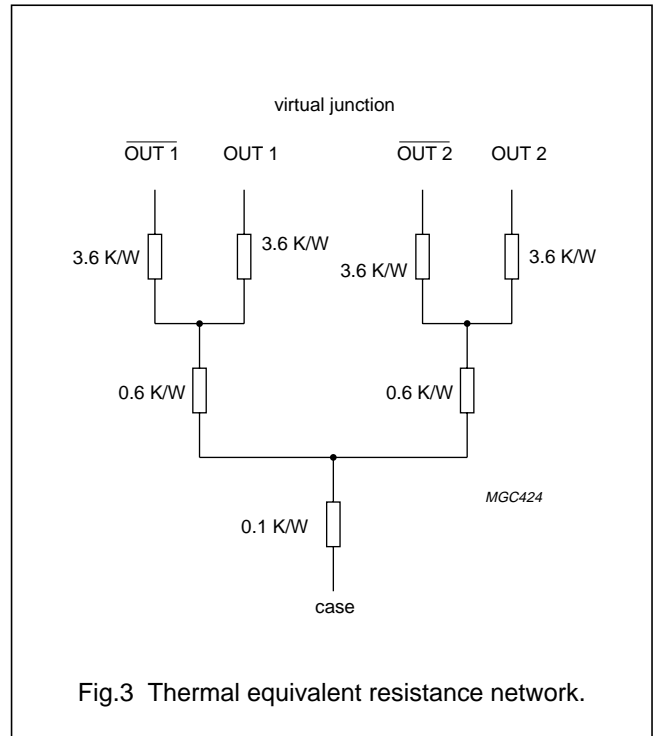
virtual junction

$\overline{\text{OUT 1}}$ OUT 1 $\overline{\text{OUT 2}}$ OUT 2

3.6 K/W 3.6 K/W 3.6 K/W 3.6 K/W

0.6 K/W 0.6 K/W

MGC424

0.1 K/W

case

Fig.3 Thermal equivalent resistance network.